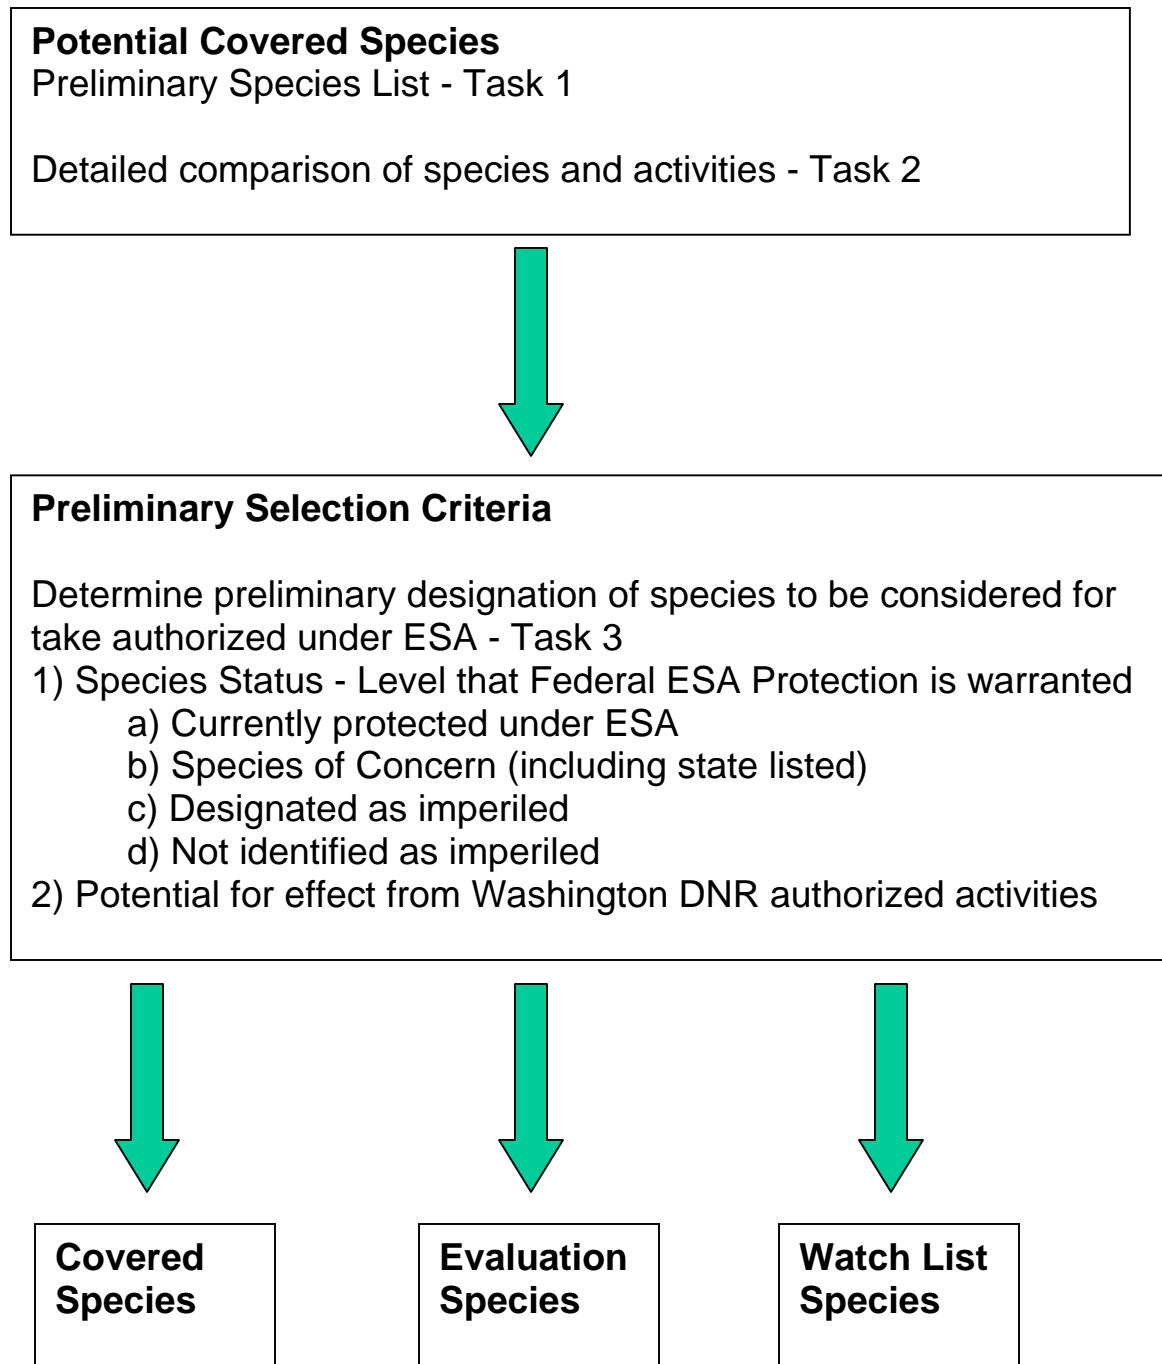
**Potential Covered Species**
Preliminary Species List - Task 1

Detailed comparison of species and activities - Task 2

**Preliminary Selection Criteria**

Determine preliminary designation of species to be considered for take authorized under ESA - Task 3
1) Species Status - Level that Federal ESA Protection is warranted
a) Currently protected under ESA
b) Species of Concern (including state listed)
c) Designated as imperiled
d) Not identified as imperiled
2) Potential for effect from Washington DNR authorized activities

**Covered Species**

**Evaluation Species**

**Watch List Species**